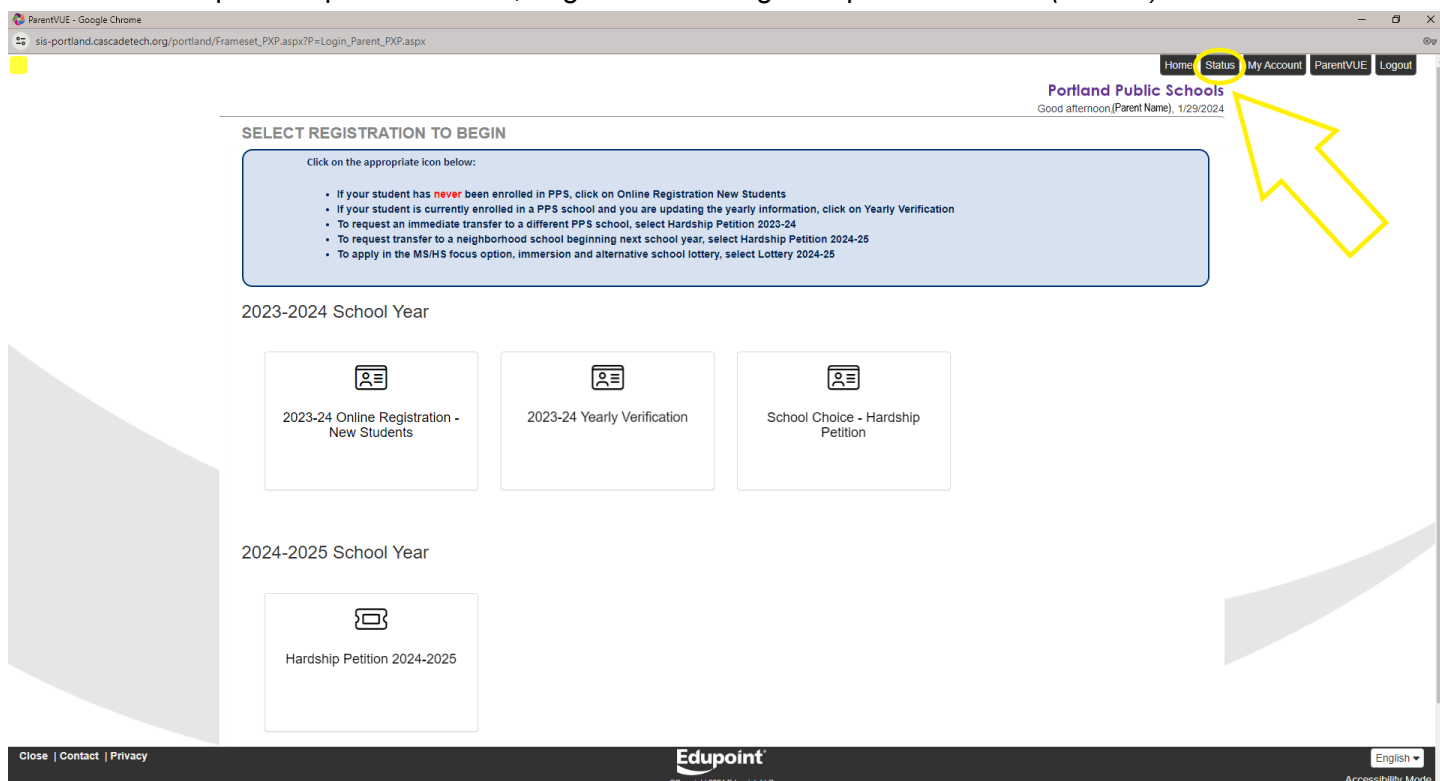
ParentVUE - Google Chrome

sis-portland.cascadetech.org/portland/Frameset_PXP.aspx?P=Login_Parent_PXP.aspx

Home Status My Account ParentVUE Logout

Portland Public Schools
Good afternoon,(Parent Name), 1/29/2024

SELECT REGISTRATION TO BEGIN

Click on the appropriate icon below:

- If your student has never been enrolled in PPS, click on Online Registration New Students
- If your student is currently enrolled in a PPS school and you are updating the yearly information, click on Yearly Verification
- To request an immediate transfer to a different PPS school, select Hardship Petition 2023-24
- To request transfer to a neighborhood school beginning next school year, select Hardship Petition 2024-25
- To apply in the MS/HS focus option, immersion and alternative school lottery, select Lottery 2024-25

2023-2024 School Year

2023-24 Online Registration - New Students

2023-24 Yearly Verification

School Choice - Hardship Petition

2024-2025 School Year

Hardship Petition 2024-2025

Close | Contact | Privacy

Edupoint

English

Accessibility Mode